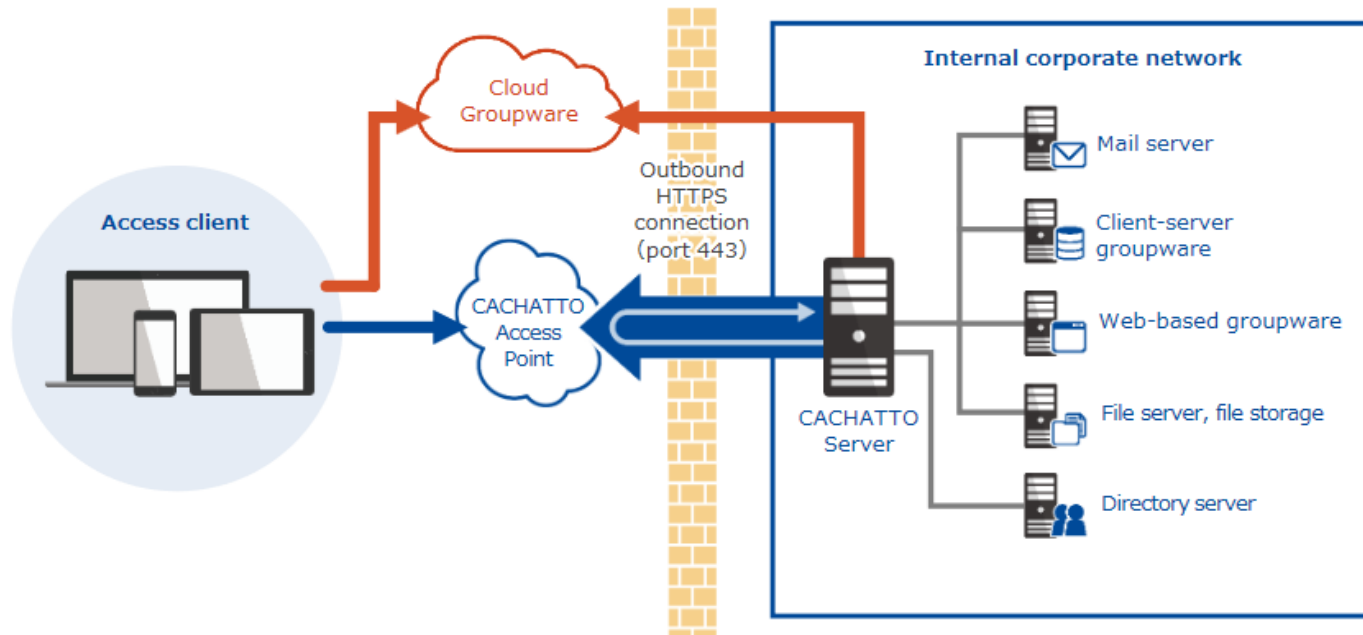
Internal corporate network

Cloud Groupware

Outbound HTTPS connection (port 443)

Access client

CACHATTO Access Point

CACHATTO Server

Mail server

Client-server groupware

Web-based groupware

File server, file storage

Directory server